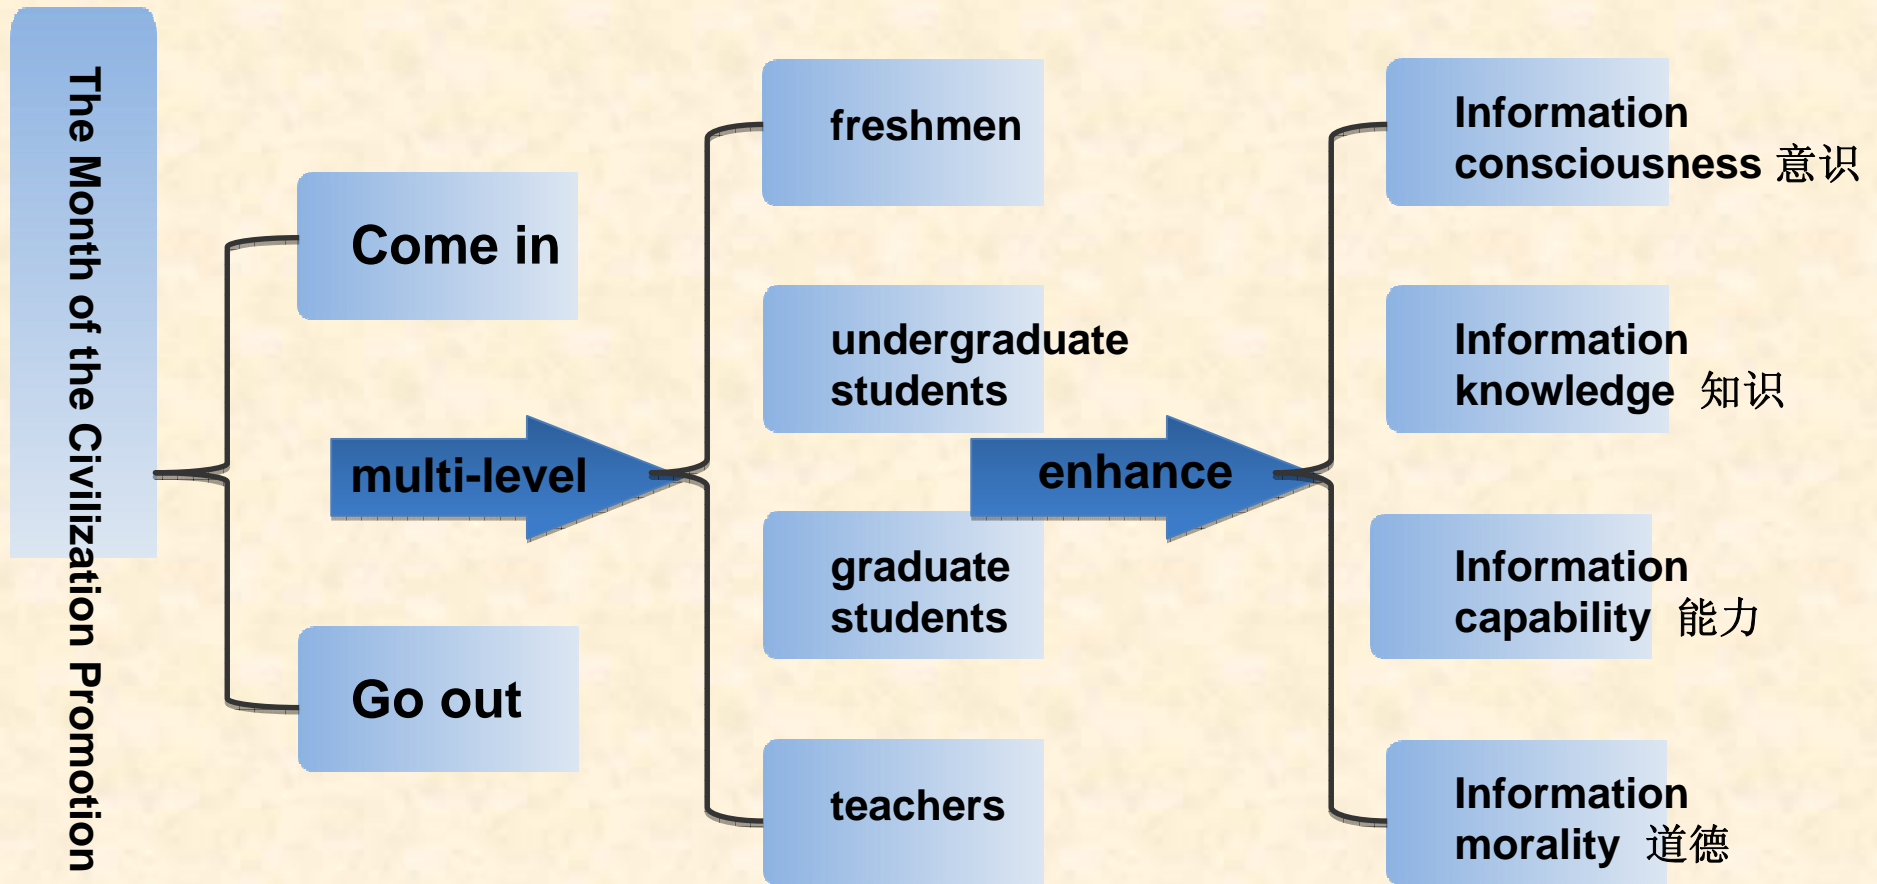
The Month of the Civilization Promotion

Come in

multi-level

Go out

freshmen

undergraduate students

graduate students

teachers

enhance

Information consciousness 意识

Information knowledge 知识

Information capability 能力

Information morality 道德